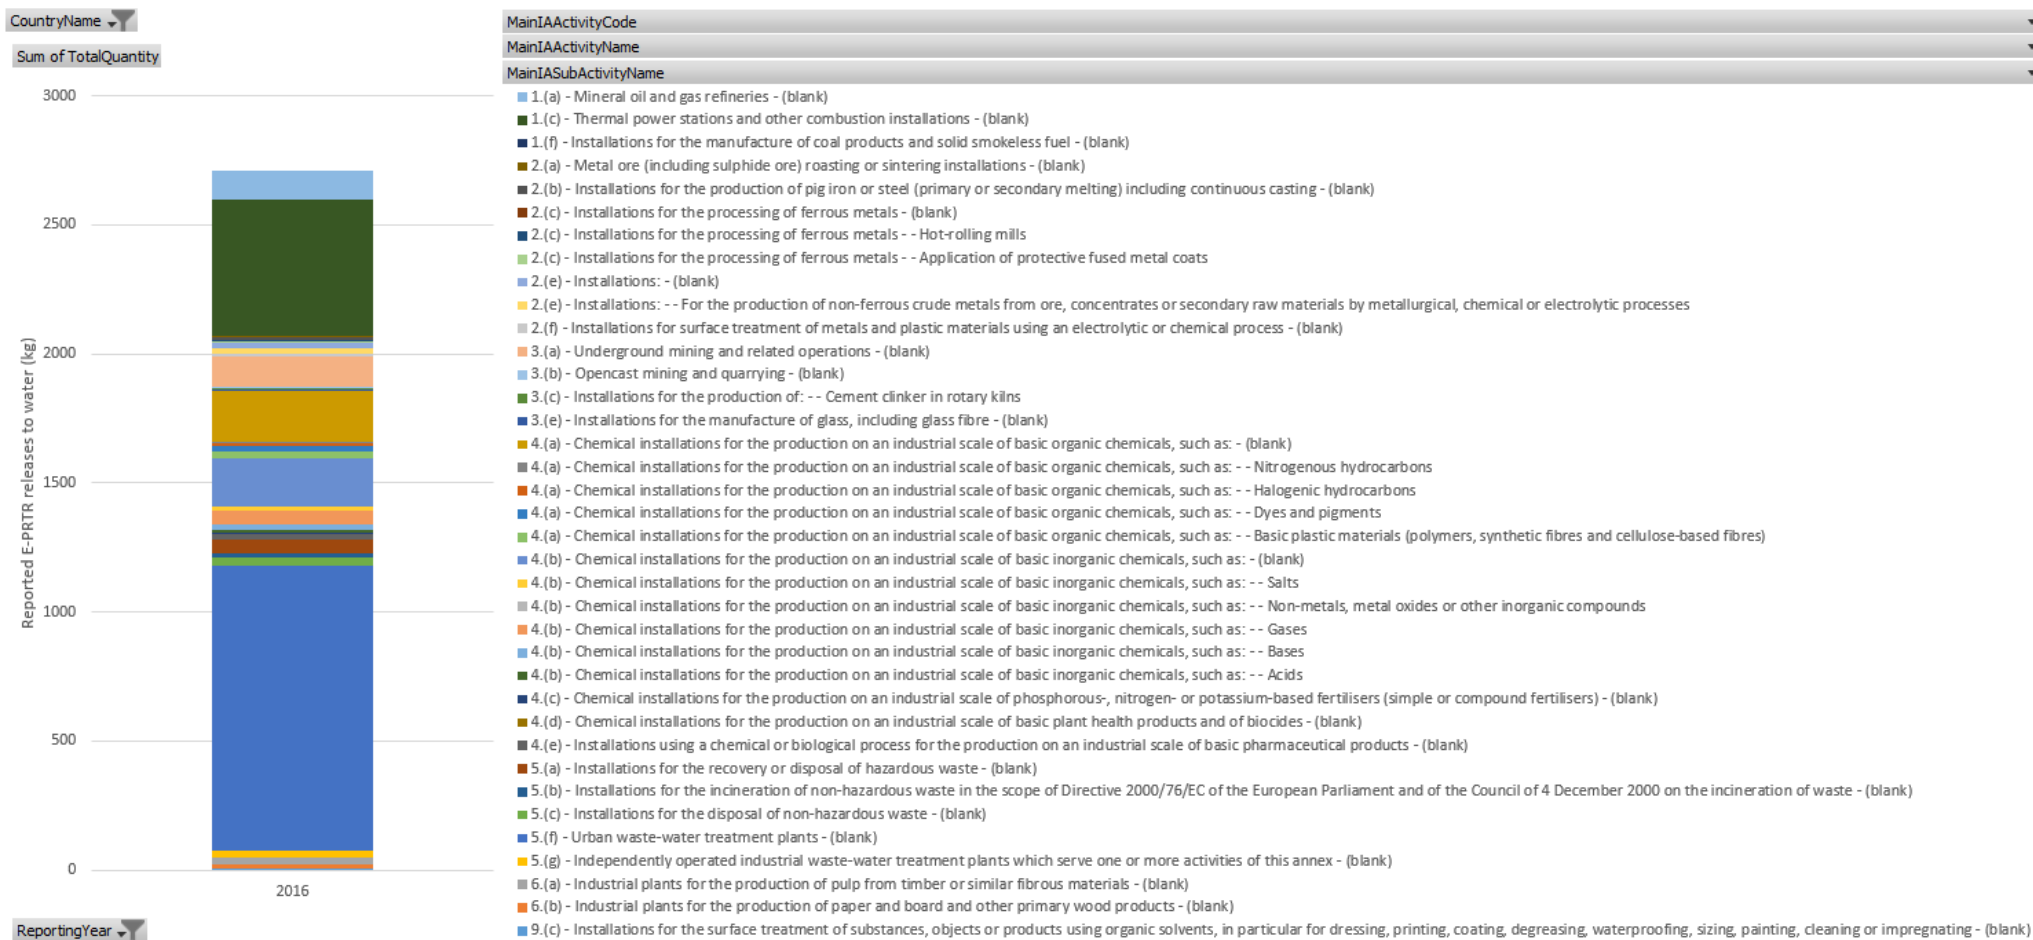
CountryName

Sum of TotalQuantity

3000
2500
2000
1500
1000
500
0

Reported E-PRTR releases to water (kg)

2016

ReportingYear

MainIAActivityCode
MainIAActivityName
MainIASubActivityName

1.(a) - Mineral oil and gas refineries - (blank)
1.(c) - Thermal power stations and other combustion installations - (blank)
1.(f) - Installations for the manufacture of coal products and solid smokeless fuel - (blank)
2.(a) - Metal ore (including sulphide ore) roasting or sintering installations - (blank)
2.(b) - Installations for the production of pig iron or steel (primary or secondary melting) including continuous casting - (blank)
2.(c) - Installations for the processing of ferrous metals - (blank)
2.(c) - Installations for the processing of ferrous metals - - Hot-rolling mills
2.(c) - Installations for the processing of ferrous metals - - Application of protective fused metal coats
2.(e) - Installations: - (blank)
2.(e) - Installations: - - For the production of non-ferrous crude metals from ore, concentrates or secondary raw materials by metallurgical, chemical or electrolytic processes
2.(f) - Installations for surface treatment of metals and plastic materials using an electrolytic or chemical process - (blank)
3.(a) - Underground mining and related operations - (blank)
3.(b) - Opencast mining and quarrying - (blank)
3.(c) - Installations for the production of: - - Cement clinker in rotary kilns
3.(e) - Installations for the manufacture of glass, including glass fibre - (blank)
4.(a) - Chemical installations for the production on an industrial scale of basic organic chemicals, such as: - (blank)
4.(a) - Chemical installations for the production on an industrial scale of basic organic chemicals, such as: - - Nitrogenous hydrocarbons
4.(a) - Chemical installations for the production on an industrial scale of basic organic chemicals, such as: - - Halogenic hydrocarbons
4.(a) - Chemical installations for the production on an industrial scale of basic organic chemicals, such as: - - Dyes and pigments
4.(a) - Chemical installations for the production on an industrial scale of basic organic chemicals, such as: - - Basic plastic materials (polymers, synthetic fibres and cellulose-based fibres)
4.(b) - Chemical installations for the production on an industrial scale of basic inorganic chemicals, such as: - (blank)
4.(b) - Chemical installations for the production on an industrial scale of basic inorganic chemicals, such as: - - Salts
4.(b) - Chemical installations for the production on an industrial scale of basic inorganic chemicals, such as: - - Non-metals, metal oxides or other inorganic compounds
4.(b) - Chemical installations for the production on an industrial scale of basic inorganic chemicals, such as: - - Gases
4.(b) - Chemical installations for the production on an industrial scale of basic inorganic chemicals, such as: - - Bases
4.(b) - Chemical installations for the production on an industrial scale of basic inorganic chemicals, such as: - - Acids
4.(c) - Chemical installations for the production on an industrial scale of phosphorous-, nitrogen- or potassium-based fertilisers (simple or compound fertilisers) - (blank)
4.(d) - Chemical installations for the production on an industrial scale of basic plant health products and of biocides - (blank)
4.(e) - Installations using a chemical or biological process for the production on an industrial scale of basic pharmaceutical products - (blank)
5.(a) - Installations for the recovery or disposal of hazardous waste - (blank)
5.(b) - Installations for the incineration of non-hazardous waste in the scope of Directive 2000/76/EC of the European Parliament and of the Council of 4 December 2000 on the incineration of waste - (blank)
5.(c) - Installations for the disposal of non-hazardous waste - (blank)
5.(f) - Urban waste-water treatment plants - (blank)
5.(g) - Independently operated industrial waste-water treatment plants which serve one or more activities of this annex - (blank)
6.(a) - Industrial plants for the production of pulp from timber or similar fibrous materials - (blank)
6.(b) - Industrial plants for the production of paper and board and other primary wood products - (blank)
9.(c) - Installations for the surface treatment of substances, objects or products using organic solvents, in particular for dressing, printing, coating, degreasing, waterproofing, sizing, painting, cleaning or impregnating - (blank)